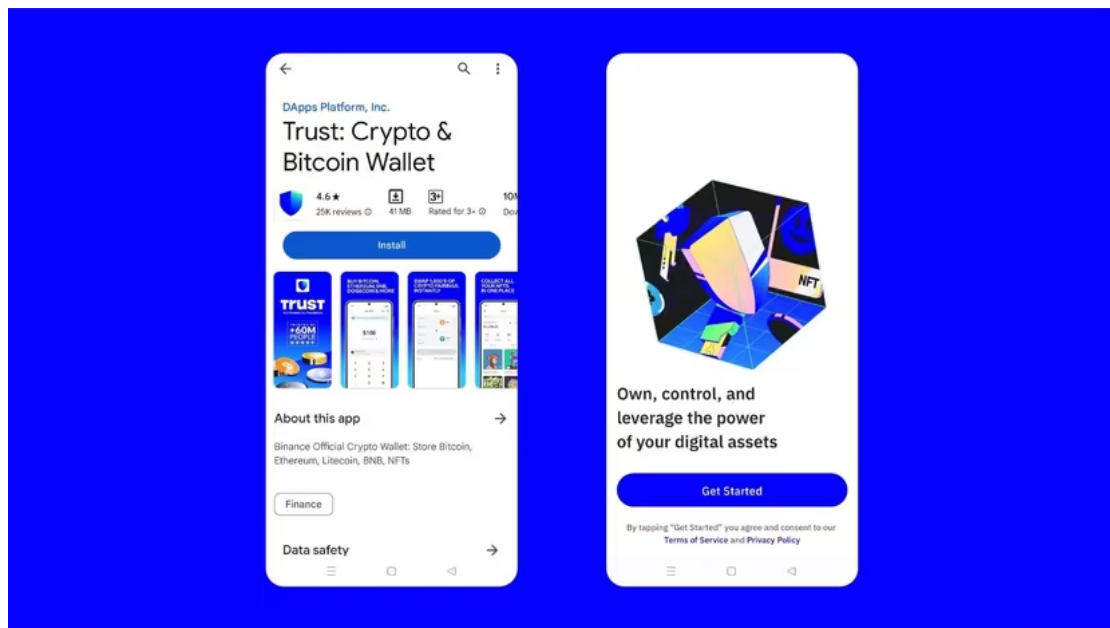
DApps Platform, Inc.

Trust: Crypto & Bitcoin Wallet

4.6 ★
25K reviews

41 MB

3+
Rated for 3+

10M
Dow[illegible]

Install

TRUST
+60M PEOPLE

BUY BITCOIN, ETHEREUM, BNB, DOGECOIN & MORE

$100

SWAP 1,000'S OF CRYPTO PAIRINGS INSTANTLY

COLLECT ALL YOUR NFTS IN ONE PLACE

About this app

Binance Official Crypto Wallet: Store Bitcoin, Ethereum, Litecoin, BNB, NFTs

Finance

Data safety

NFT

Own, control, and leverage the power of your digital assets

Get Started

By tapping "Get Started" you agree and consent to our Terms of Service and Privacy Policy